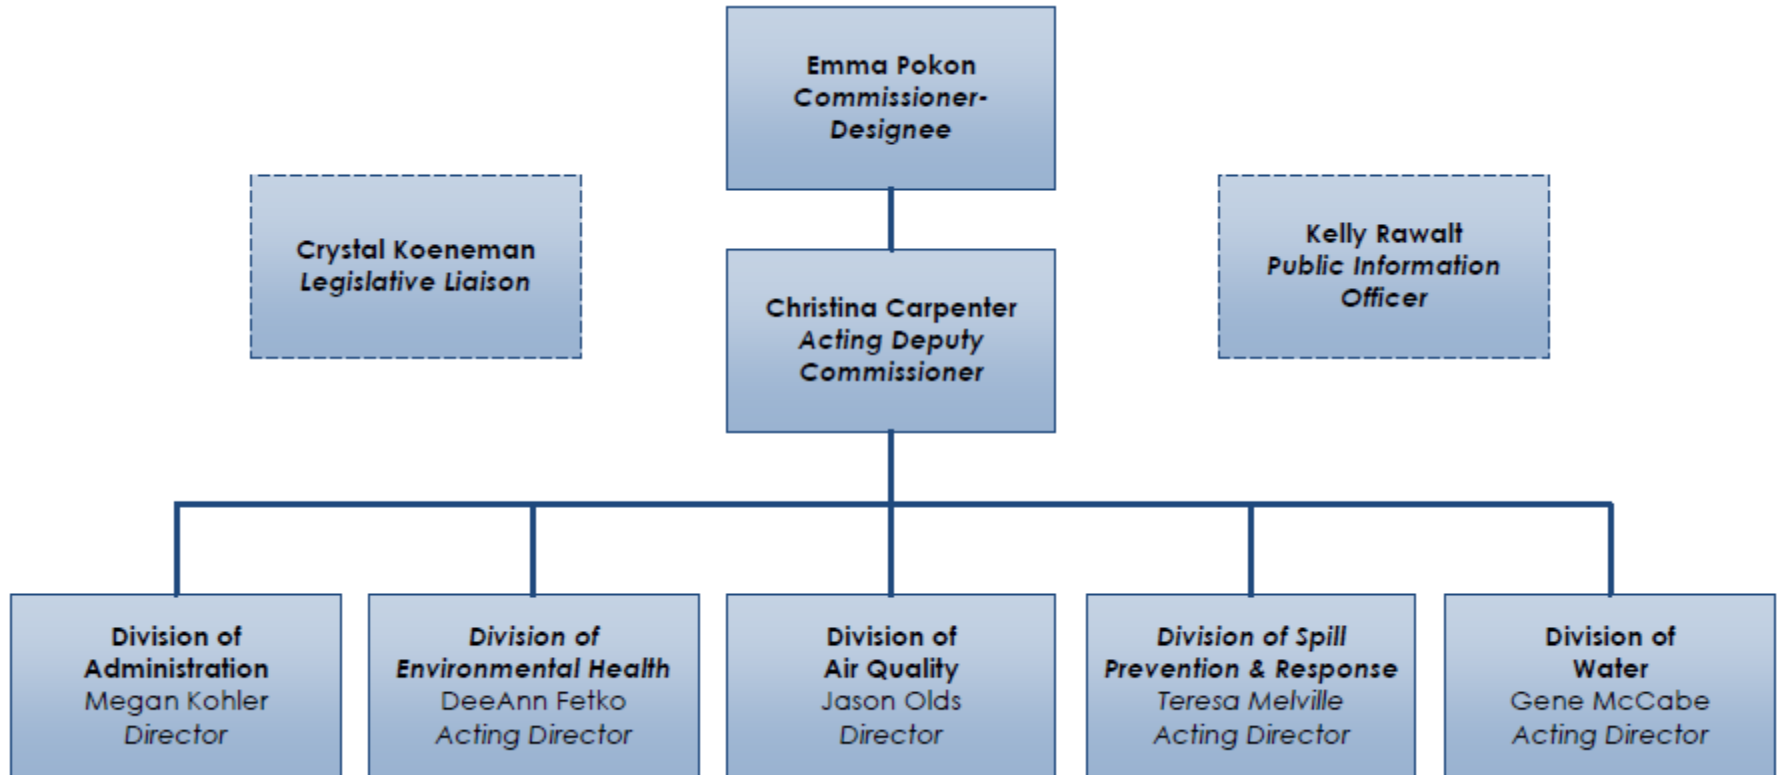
Emma Pokon
Commissioner-Designee

Crystal Koeneman
Legislative Liaison

Kelly Rawalt
Public Information Officer

Christina Carpenter
Acting Deputy Commissioner

Division of Administration
Megan Kohler
Director

Division of Environmental Health
DeeAnn Fetko
Acting Director

Division of Air Quality
Jason Olds
Director

Division of Spill Prevention & Response
Teresa Melville
Acting Director

Division of Water
Gene McCabe
Acting Director